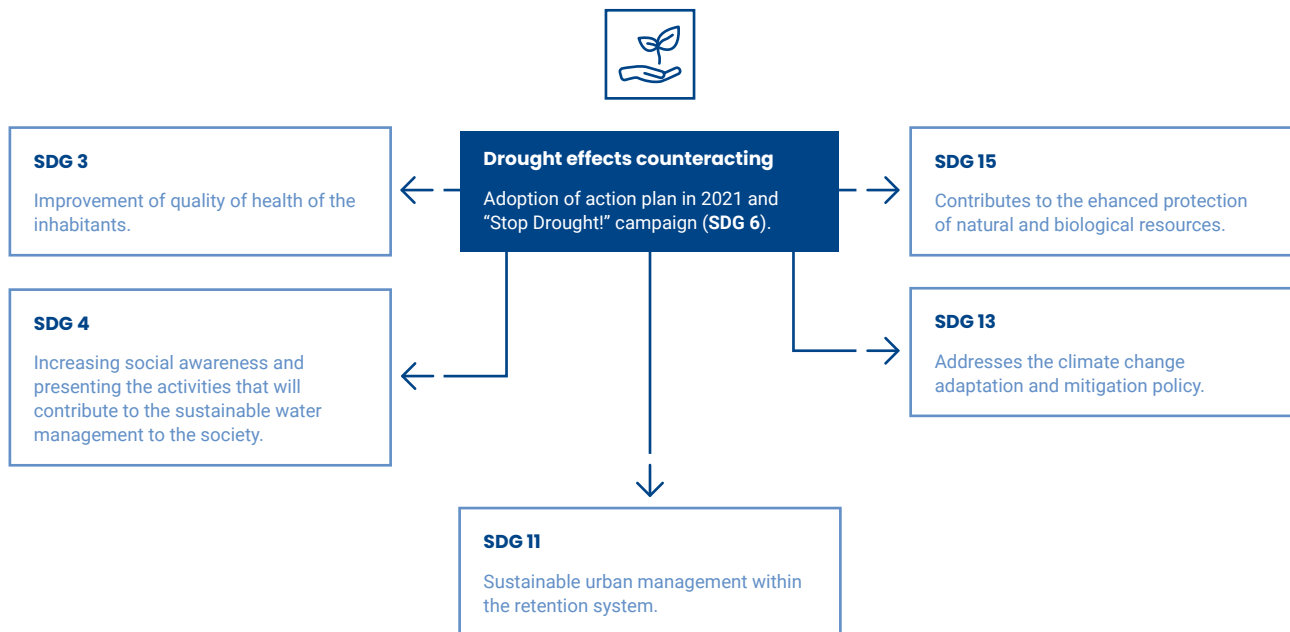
Drought effects counteracting

Adoption of action plan in 2021 and "Stop Drought!" campaign (SDG 6).

SDG 3

Improvement of quality of health of the inhabitants.

SDG 15

Contributes to the ehanced protection of natural and biological resources.

SDG 4

Increasing social awareness and presenting the activities that will contribute to the sustainable water management to the society.

SDG 13

Addresses the climate change adaptation and mitigation policy.

SDG 11

Sustainable urban management within the retention system.